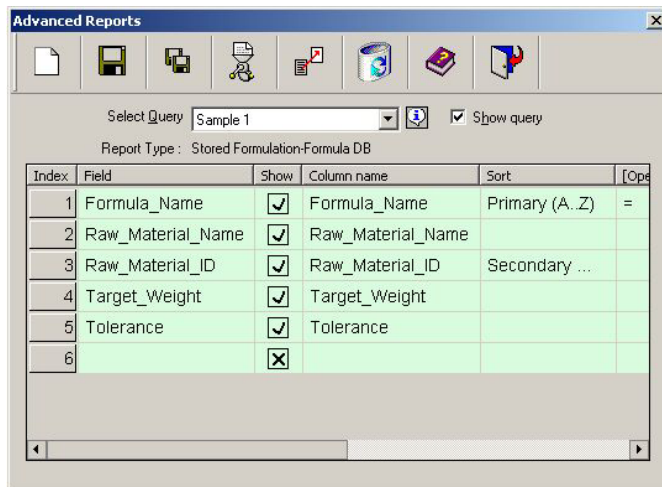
Advanced Reports

Select Query Sample 1

Show query

Report Type : Stored Formulation-Formula DB

| Index | Field | Show | Column name | Sort | [Ope |
|---|---|---|---|---|---|
| 1 | Formula_Name | ✓ | Formula_Name | Primary (A..Z) | = |
| 2 | Raw_Material_Name | ✓ | Raw_Material_Name | | |
| 3 | Raw_Material_ID | ✓ | Raw_Material_ID | Secondary ... | |
| 4 | Target_Weight | ✓ | Target_Weight | | |
| 5 | Tolerance | ✓ | Tolerance | | |
| 6 | | ✕ | | | |